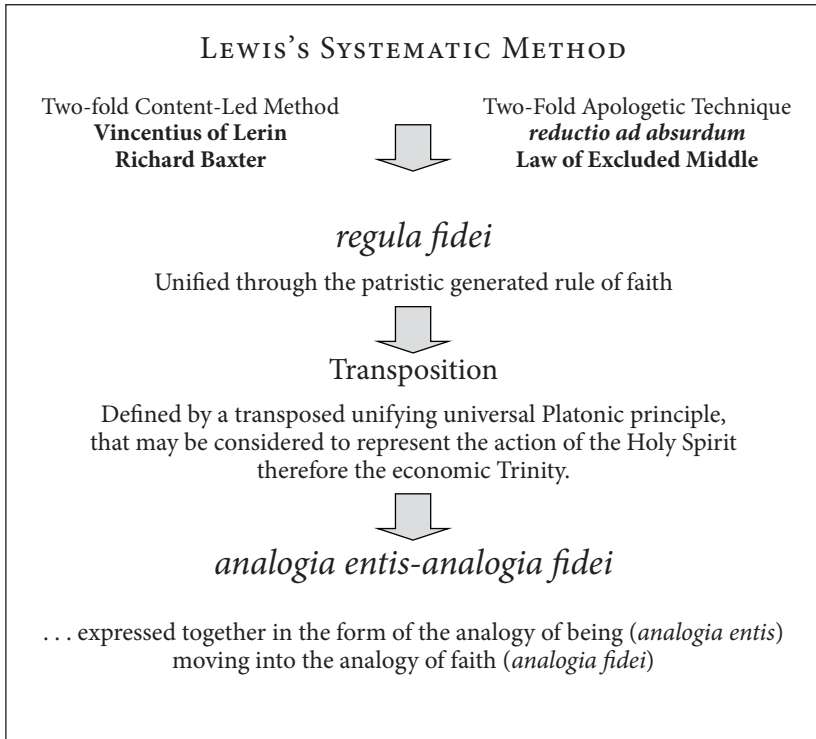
Lewis's Systematic Method

Two-fold Content-Led Method
**Vincentius of Lerin**
**Richard Baxter**

Two-Fold Apologetic Technique
***reductio ad absurdum***
**Law of Excluded Middle**

*regula fidei*

Unified through the patristic generated rule of faith

Transposition

Defined by a transposed unifying universal Platonic principle, that may be considered to represent the action of the Holy Spirit therefore the economic Trinity.

*analogia entis-analogia fidei*

. . . expressed together in the form of the analogy of being (*analogia entis*) moving into the analogy of faith (*analogia fidei*)